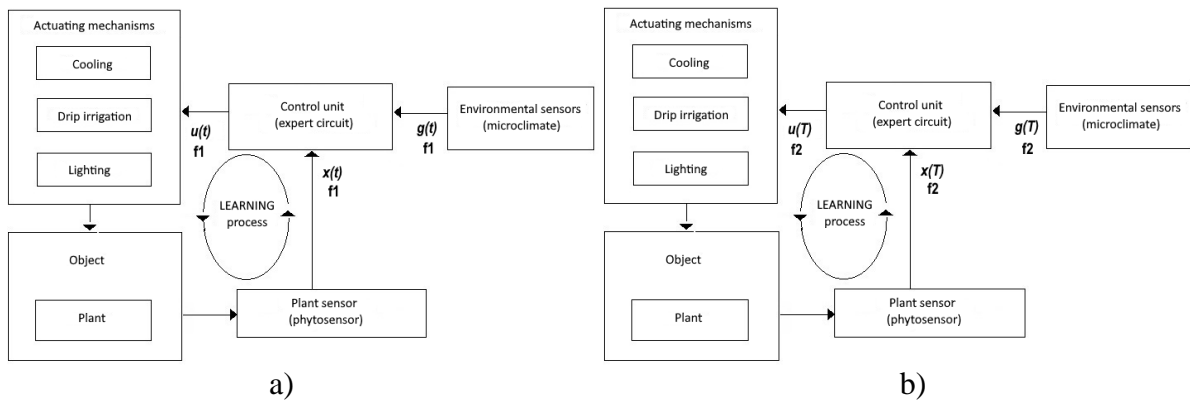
Actuating mechanisms

Cooling

Drip irrigation

Lighting

$u(t)$
f1

Control unit
(expert circuit)

$g(t)$
f1

Environmental sensors
(microclimate)

LEARNING
process

$x(t)$
f1

Object

Plant

Plant sensor
(phytosensor)

a)

Actuating mechanisms

Cooling

Drip irrigation

Lighting

$u(T)$
f2

Control unit
(expert circuit)

$g(T)$
f2

Environmental sensors
(microclimate)

LEARNING
process

$x(T)$
f2

Object

Plant

Plant sensor
(phytosensor)

b)